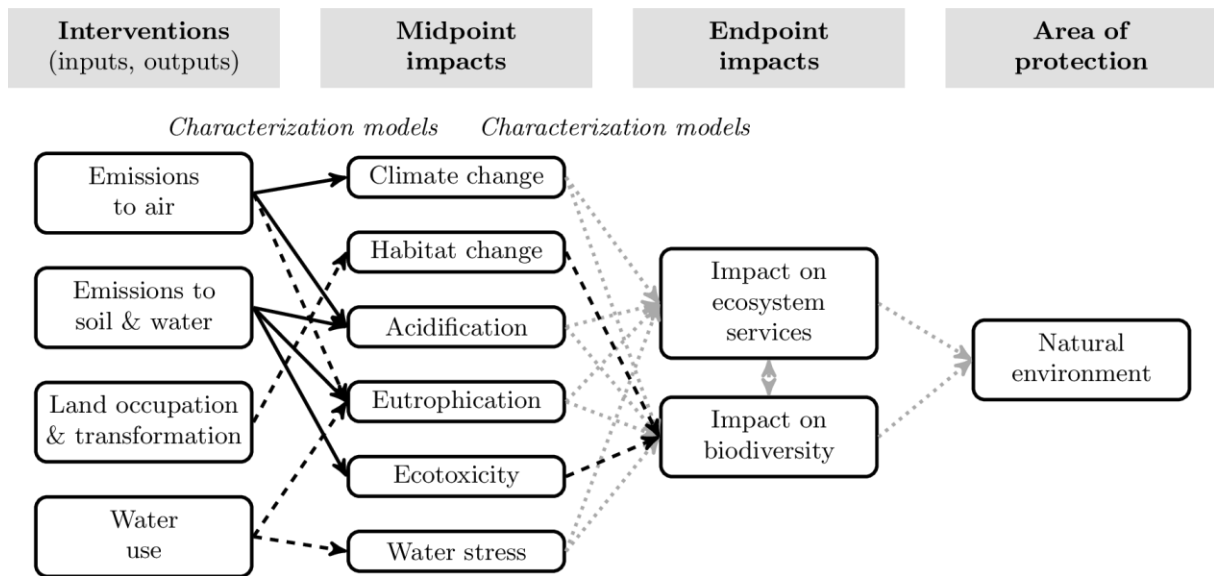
**Interventions** (inputs, outputs)

**Midpoint impacts**

**Endpoint impacts**

**Area of protection**

*Characterization models*

*Characterization models*

Emissions to air

Emissions to soil & water

Land occupation & transformation

Water use

Climate change

Habitat change

Acidification

Eutrophication

Ecotoxicity

Water stress

Impact on ecosystem services

Impact on biodiversity

Natural environment